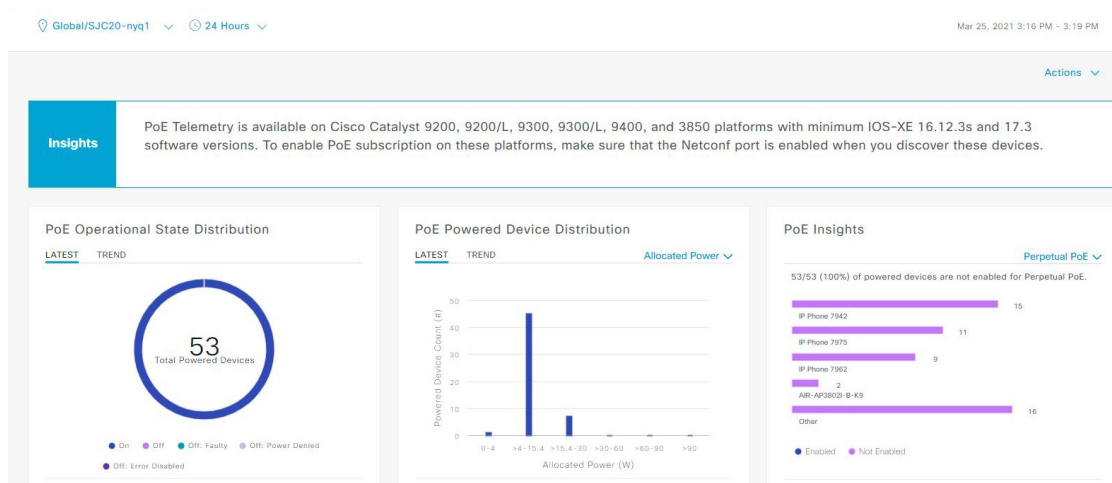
Global/SJC20-nyq1 24 Hours

Mar 25, 2021 3:16 PM - 3:19 PM

Actions

Insights

PoE Telemetry is available on Cisco Catalyst 9200, 9200/L, 9300, 9300/L, 9400, and 3850 platforms with minimum IOS-XE 16.12.3s and 17.3 software versions. To enable PoE subscription on these platforms, make sure that the Netconf port is enabled when you discover these devices.

PoE Operational State Distribution

LATEST TREND

53
Total Powered Devices

On Off Off: Faulty Off: Power Denied
Off: Error Disabled

PoE Powered Device Distribution

LATEST TREND

Allocated Power

Powered Device Count (#)

50
40
30
20
10
0

0-4 >4-15.4 >15.4-30 >30-60 >60-90 >90

Allocated Power (W)

PoE Insights

Perpetual PoE

53/53 (100%) of powered devices are not enabled for Perpetual PoE.

15
IP Phone 7942
11
IP Phone 7975
9
IP Phone 7962
2
AIR-AP3802I-B-K9
16
Other

Enabled Not Enabled